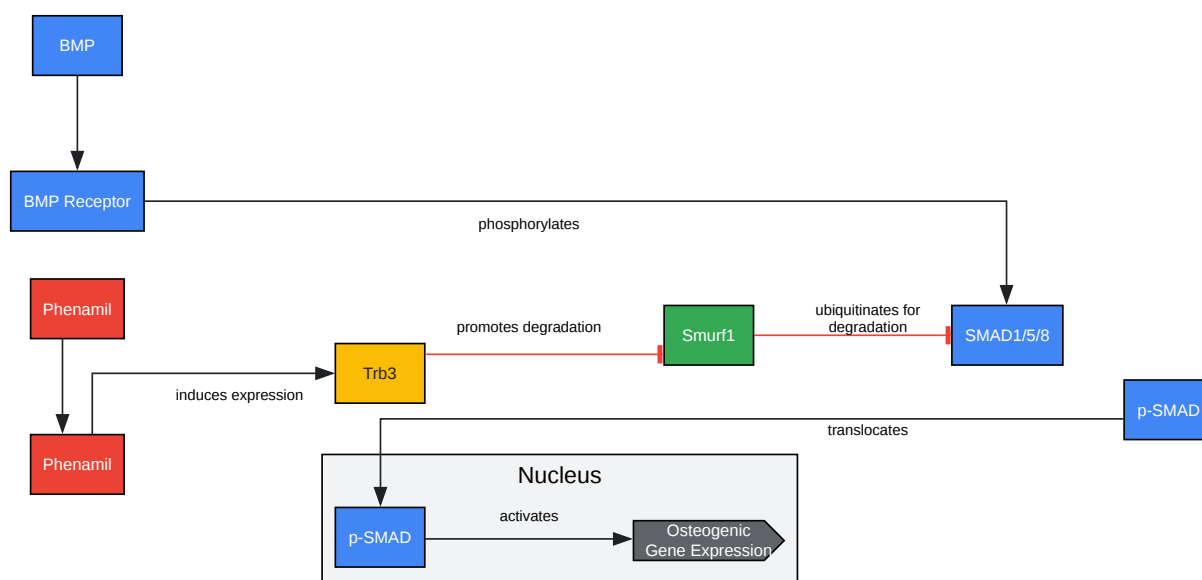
BMP

BMP Receptor

phosphorylates

Phenamil

promotes degradation

Smurf1

ubiquitinates for degradation

SMAD1/5/8

Trb3

induces expression

Phenamil

p-SMAD

translocates

Nucleus

p-SMAD

activates

Osteogenic Gene Expression